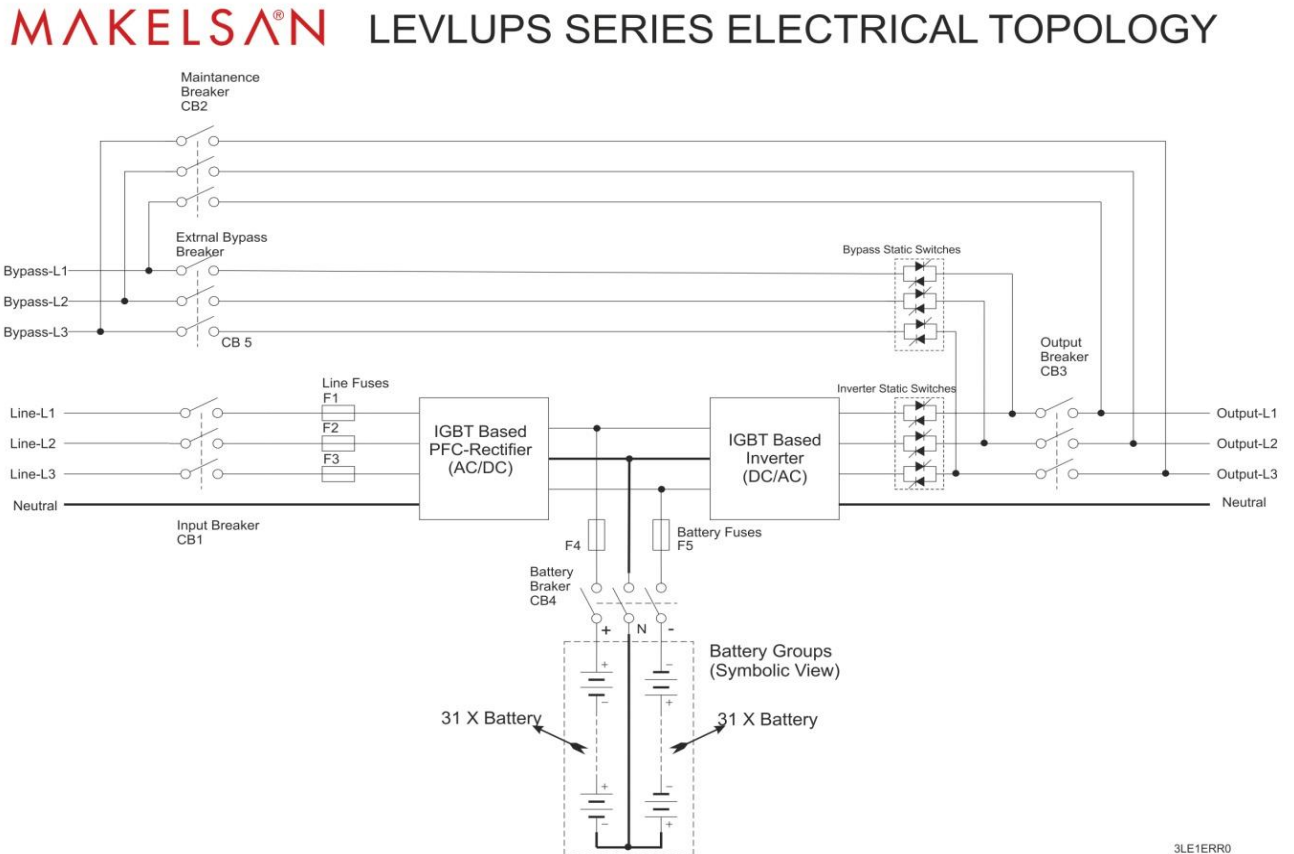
MAKELSAN® LEVLUPS SERIES ELECTRICAL TOPOLOGY

Maintanence Breaker CB2

Extrnal Bypass Breaker

Bypass-L1
Bypass-L2
Bypass-L3

CB 5

Bypass Static Switches

Output Breaker CB3

Line Fuses
F1
F2
F3

Line-L1
Line-L2
Line-L3
Neutral

IGBT Based PFC-Rectifier (AC/DC)

IGBT Based Inverter (DC/AC)

Inverter Static Switches

Output-L1
Output-L2
Output-L3
Neutral

Input Breaker CB1

F4

Battery Fuses F5

Battery Braker CB4

+ N -

Battery Groups (Symbolic View)

31 X Battery

31 X Battery

3LE1ERR0